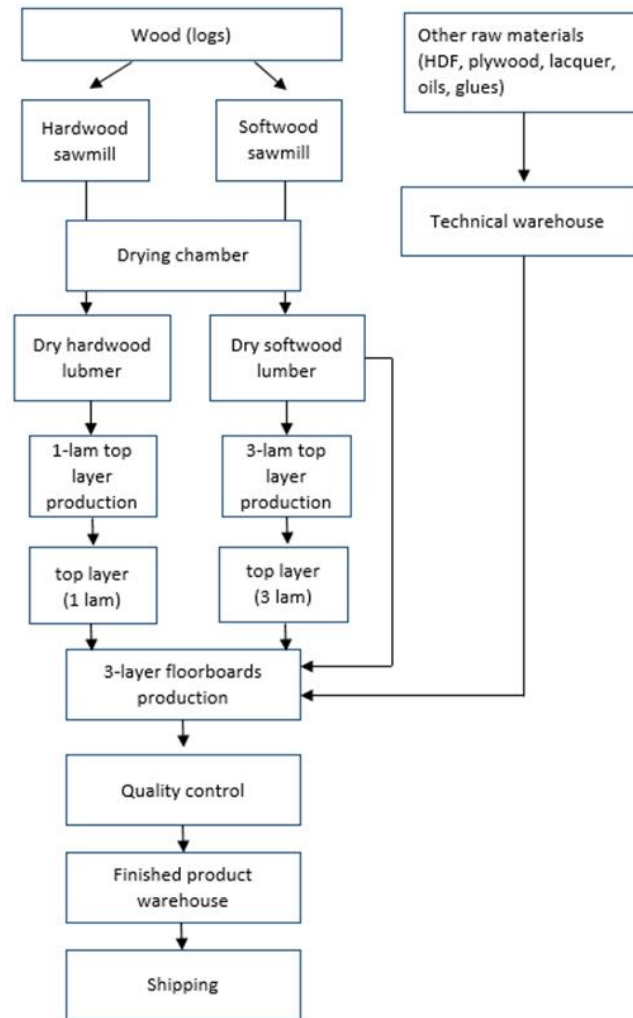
Wood (logs)

Other raw materials (HDF, plywood, lacquer, oils, glues)

Hardwood sawmill

Softwood sawmill

Technical warehouse

Drying chamber

Dry hardwood lubmer

Dry softwood lumber

1-lam top layer production

3-lam top layer production

top layer (1 lam)

top layer (3 lam)

3-layer floorboards production

Quality control

Finished product warehouse

Shipping